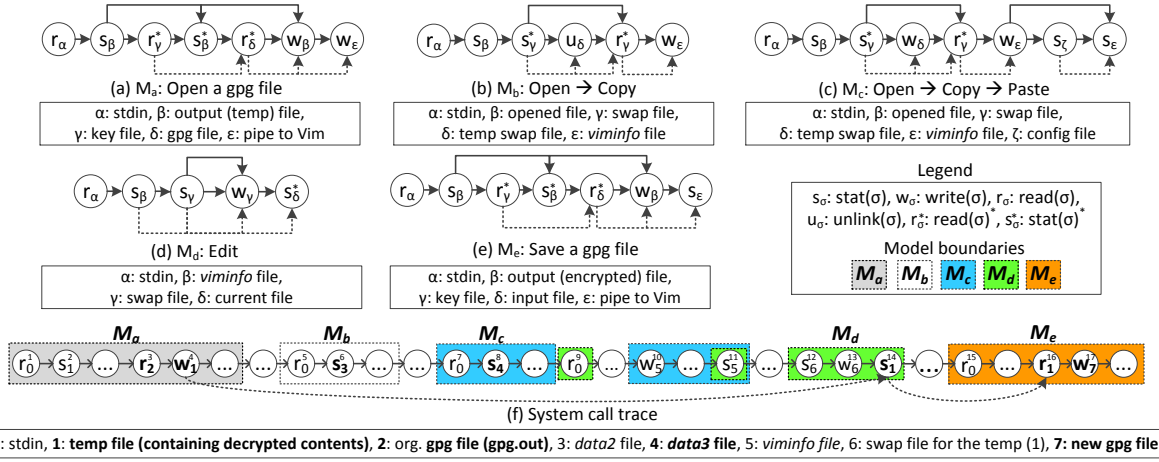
$r_\alpha$ $s_\beta$ $r^*_\gamma$ $s^*_\beta$ $r^*_\delta$ $w_\beta$ $w_\varepsilon$

(a) $M_a$: Open a gpg file

α: stdin, β: output (temp) file, γ: key file, δ: gpg file, ε: pipe to Vim

$r_\alpha$ $s_\beta$ $s^*_\gamma$ $u_\delta$ $r^*_\gamma$ $w_\varepsilon$

(b) $M_b$: Open → Copy

α: stdin, β: opened file, γ: swap file, δ: temp swap file, ε: *viminfo* file

$r_\alpha$ $s_\beta$ $s^*_\gamma$ $w_\delta$ $r^*_\gamma$ $w_\varepsilon$ $s_\zeta$ $s_\varepsilon$

(c) $M_c$: Open → Copy → Paste

α: stdin, β: opened file, γ: swap file, δ: temp swap file, ε: *viminfo* file, ζ: config file

$r_\alpha$ $s_\beta$ $s_\gamma$ $w_\gamma$ $s^*_\delta$

(d) $M_d$: Edit

α: stdin, β: *viminfo* file, γ: swap file, δ: current file

$r_\alpha$ $s_\beta$ $r^*_\gamma$ $s^*_\beta$ $r^*_\delta$ $w_\beta$ $s_\varepsilon$

(e) $M_e$: Save a gpg file

α: stdin, β: output (encrypted) file, γ: key file, δ: input file, ε: pipe to Vim

Legend

$s_\sigma$: stat(σ), $w_\sigma$: write(σ), $r_\sigma$: read(σ), $u_\sigma$: unlink(σ), $r^*_\sigma$: read(σ)$^*$, $s^*_\sigma$: stat(σ)$^*$

Model boundaries

$M_a$ $M_b$ $M_c$ $M_d$ $M_e$

$M_a$ $M_b$ $M_c$ $M_d$ $M_e$

$r^1_0$ $s^2_1$ … $r^3_2$ $w^4_1$ … … $r^5_0$ $s^6_3$ … … $r^7_0$ $s^8_4$ … $r^9_0$ … $w^{10}_5$ … $s^{11}_5$ … $s^{12}_6$ $w^{13}_6$ $s^{14}_1$ … $r^{15}_0$ $r^{16}_1$ $w^{17}_7$ …

(f) System call trace

: stdin, **1**: **temp file (containing decrypted contents)**, **2**: org. **gpg file (gpg.out)**, 3: *data2* file, **4**: ***data3* file**, 5: *viminfo file*, 6: swap file for the temp (1), **7: new gpg file**